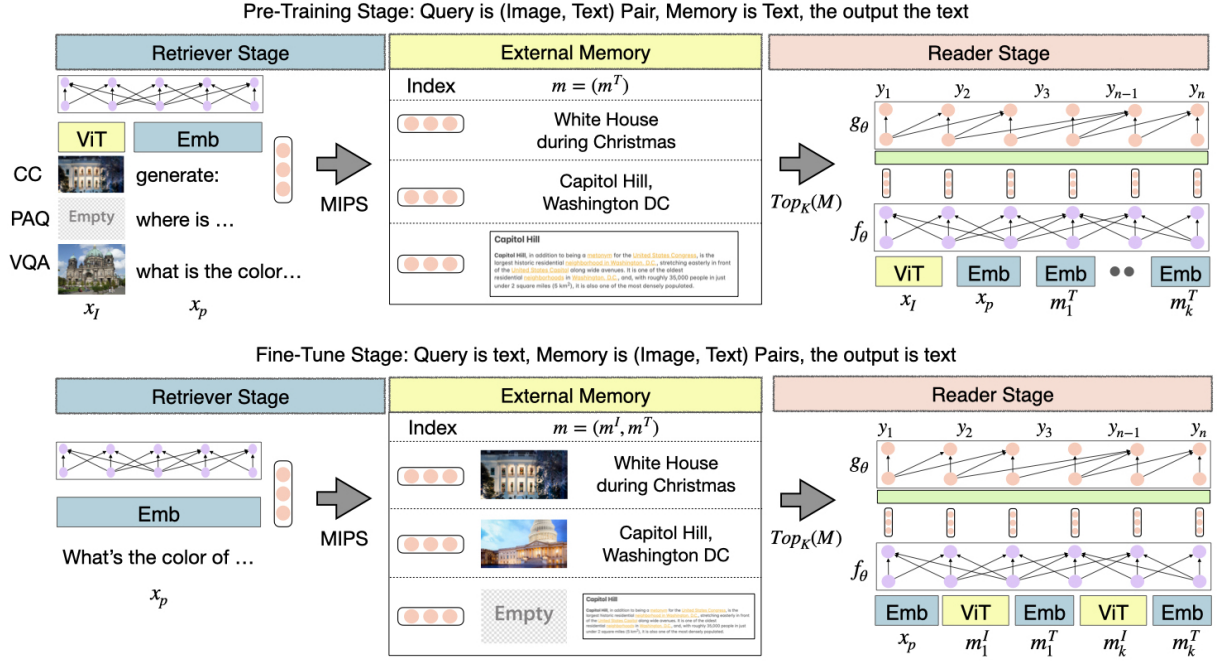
Pre-Training Stage: Query is (Image, Text) Pair, Memory is Text, the output the text

Retriever Stage

ViT

Emb

CC generate:

PAQ Empty where is …

VQA what is the color…

$x_I$ $x_p$

MIPS

External Memory

Index $m = (m^T)$

White House during Christmas

Capitol Hill, Washington DC

Capitol Hill

Capitol Hill, in addition to being a metonym for the United States Congress, is the largest historic residential neighborhood in Washington, D.C., stretching easterly in front of the United States Capitol along wide avenues. It is one of the oldest residential neighborhoods in Washington, D.C., and, with roughly 35,000 people in just under 2 square miles (5 km²), it is also one of the most densely populated.

$Top_K(M)$

Reader Stage

$y_1$ $y_2$ $y_3$ $y_{n-1}$ $y_n$

$g_\theta$

$f_\theta$

ViT Emb Emb Emb

$x_I$ $x_p$ $m_1^T$ $m_k^T$

Fine-Tune Stage: Query is text, Memory is (Image, Text) Pairs, the output is text

Retriever Stage

Emb

What's the color of …

$x_p$

MIPS

External Memory

Index $m = (m^I, m^T)$

White House during Christmas

Capitol Hill, Washington DC

Empty

Capitol Hill

Capitol Hill, in addition to being a metonym for the United States Congress, is the largest historic residential neighborhood in Washington, D.C., stretching easterly in front of the United States Capitol along wide avenues. It is one of the oldest residential neighborhoods in Washington, D.C., and, with roughly 35,000 people in just under 2 square miles (5 km²), it is also one of the most densely populated.

$Top_K(M)$

Reader Stage

$y_1$ $y_2$ $y_3$ $y_{n-1}$ $y_n$

$g_\theta$

$f_\theta$

Emb ViT Emb ViT Emb

$x_p$ $m_1^I$ $m_1^T$ $m_k^I$ $m_k^T$